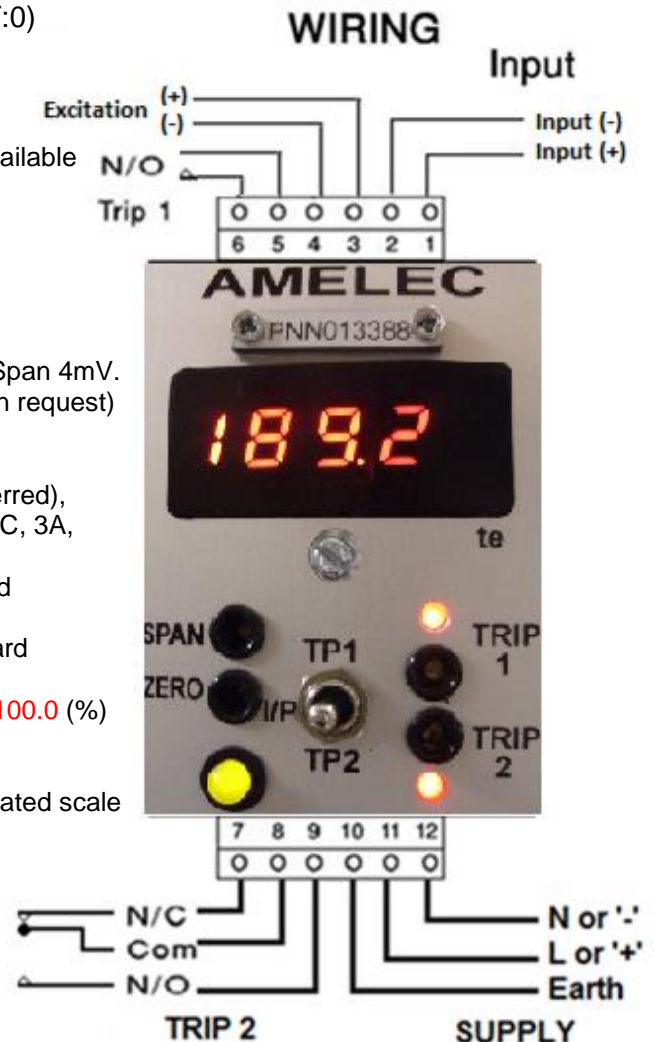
:0)

WIRING

Input

Excitation (+)
(-)

Input (-)
Input (+)

ailable

N/O

Trip 1

| 6 | 5 | 4 | 3 | 2 | 1 |

AMELEC

PNN013388

Span 4mV.
n request)

189.2

erred),
C, 3A,

te

d

ard

SPAN

ZERO

I/P

TP1

TP2

TRIP 1

TRIP 2

100.0 (%)

ated scale

| 7 | 8 | 9 | 10 | 11 | 12 |

N/C
Com
N/O

TRIP 2

N or '-'
L or '+'
Earth

SUPPLY